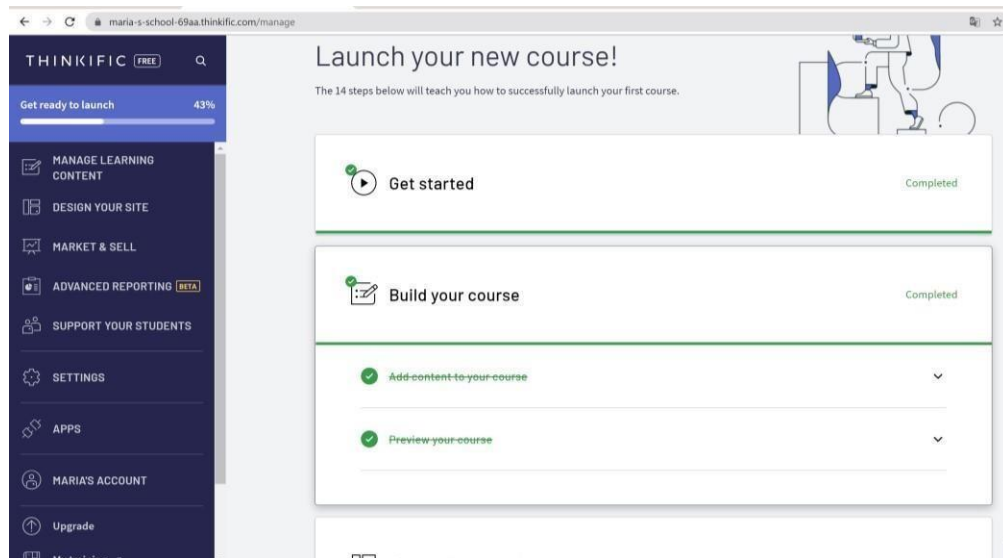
maria-s-school-69aa.thinkific.com/manage

THINKIFIC FREE

Get ready to launch 43%

MANAGE LEARNING CONTENT

DESIGN YOUR SITE

MARKET & SELL

ADVANCED REPORTING BETA

SUPPORT YOUR STUDENTS

SETTINGS

APPS

MARIA'S ACCOUNT

Upgrade

Launch your new course!

The 14 steps below will teach you how to successfully launch your first course.

Get started

Completed

Build your course

Completed

~~Add content to your course~~

~~Preview your course~~